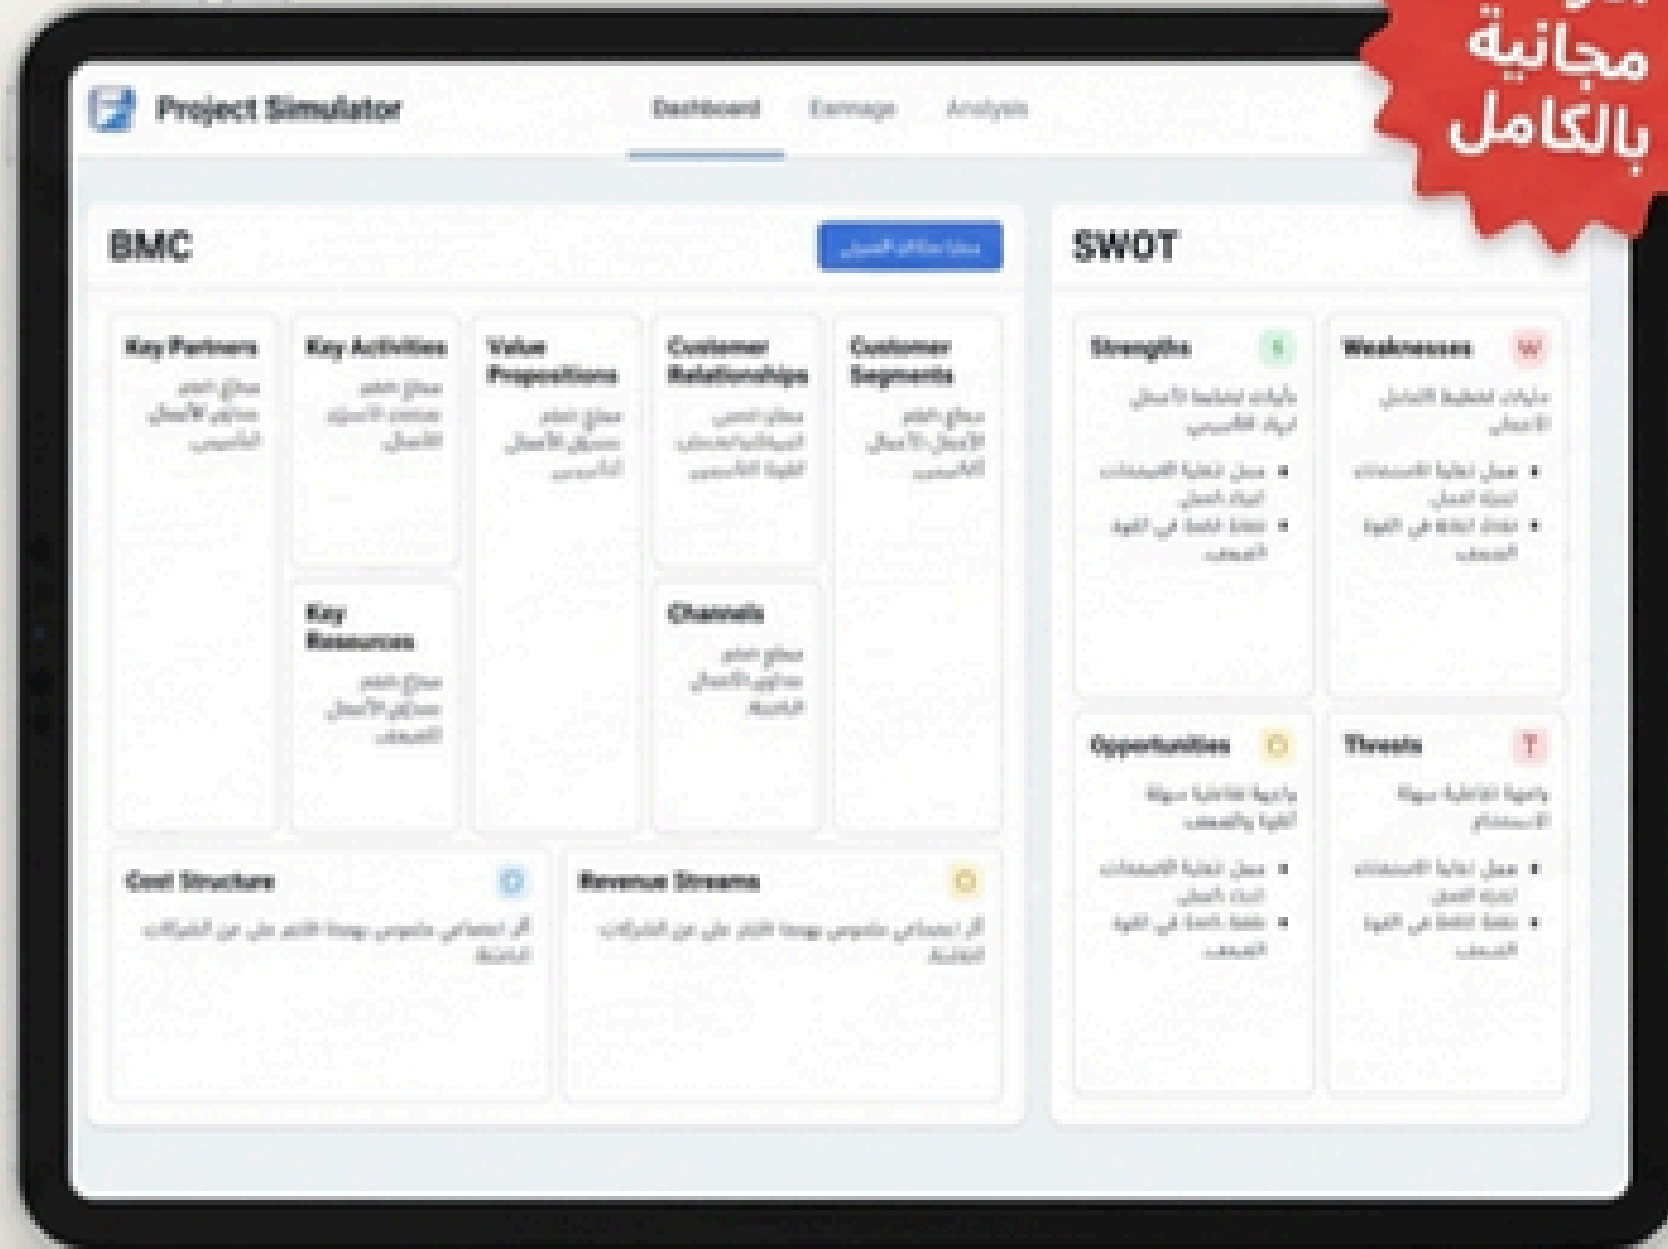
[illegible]
مجانية
بالكامل

Project Simulator

Dashboard Earnings Analysis

BMC

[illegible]

SWOT

Key Partners
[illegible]

Key Activities
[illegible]

Value Propositions
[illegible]

Customer Relationships
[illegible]

Customer Segments
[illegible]

Key Resources
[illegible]

Channels
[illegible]

Cost Structure
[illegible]

Revenue Streams
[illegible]

Strengths S
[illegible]
• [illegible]
• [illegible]

Weaknesses W
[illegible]
• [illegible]
• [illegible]

Opportunities O
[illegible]
• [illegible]
• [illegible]

Threats T
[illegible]
• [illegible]
• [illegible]